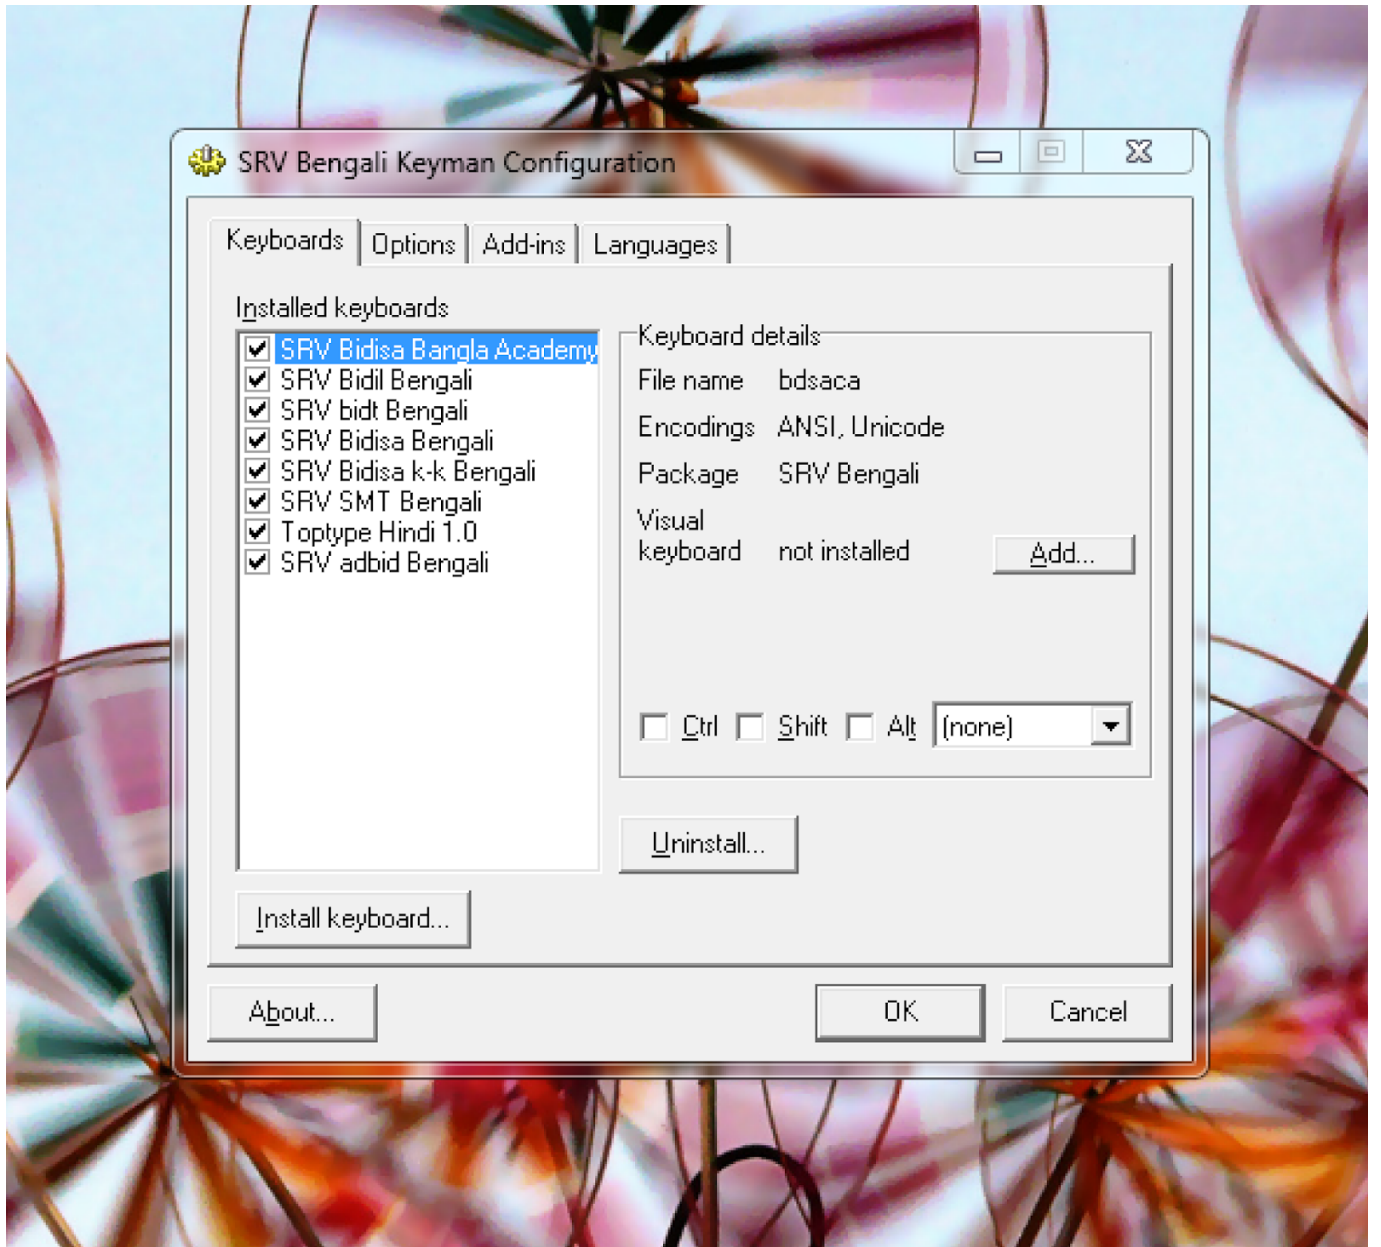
SRV Bengali Keyman Configuration

Keyboards | Options | Add-ins | Languages

Installed keyboards

SRV Bidisa Bangla Academy
SRV Bidil Bengali
SRV bidt Bengali
SRV Bidisa Bengali
SRV Bidisa k-k Bengali
SRV SMT Bengali
Toptype Hindi 1.0
SRV adbid Bengali

Keyboard details

File name bdsaca

Encodings ANSI, Unicode

Package SRV Bengali

Visual keyboard not installed

Add...

Ctrl Shift Alt (none)

Uninstall...

Install keyboard...

About...

OK

Cancel